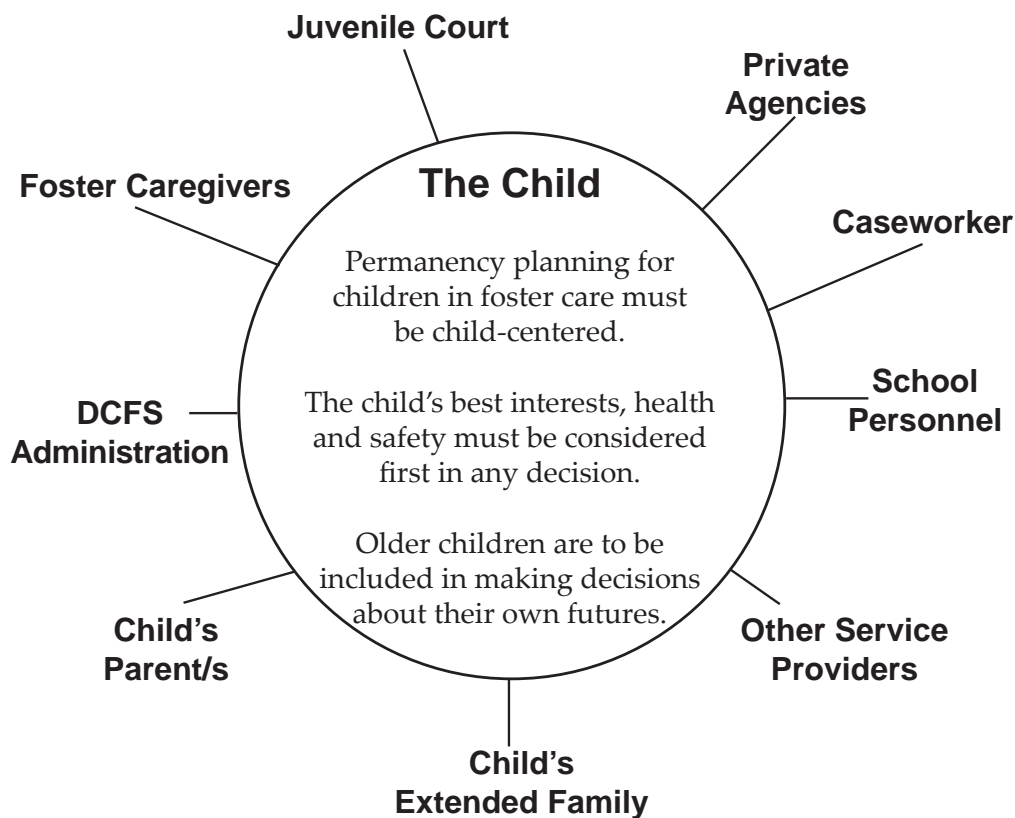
The Child

Permanency planning for children in foster care must be child-centered.

The child's best interests, health and safety must be considered first in any decision.

Older children are to be included in making decisions about their own futures.

Juvenile Court

Private Agencies

Caseworker

School Personnel

Other Service Providers

Child's Extended Family

Child's Parent/s

DCFS Administration

Foster Caregivers